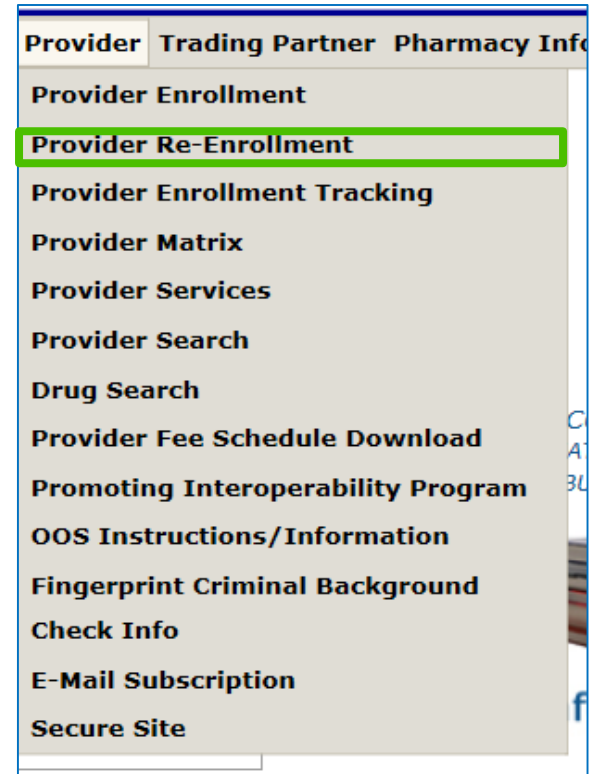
Provider Trading Partner Pharmacy Info

Provider Enrollment
Provider Re-Enrollment
Provider Enrollment Tracking
Provider Matrix
Provider Services
Provider Search
Drug Search
Provider Fee Schedule Download
Promoting Interoperability Program
OOS Instructions/Information
Fingerprint Criminal Background Check Info
E-Mail Subscription
Secure Site

C
AT
BU
f